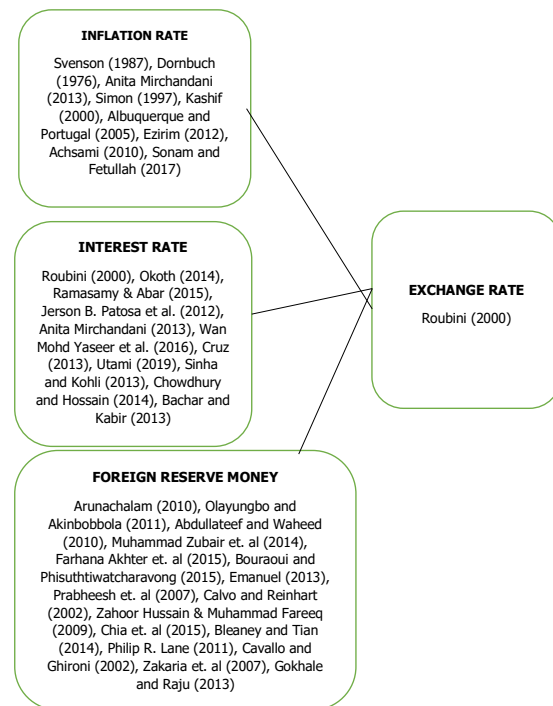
INFLATION RATE

Svenson (1987), Dornbuch (1976), Anita Mirchandani (2013), Simon (1997), Kashif (2000), Albuquerque and Portugal (2005), Ezirim (2012), Achsami (2010), Sonam and Fetullah (2017)

INTEREST RATE

Roubini (2000), Okoth (2014), Ramasamy & Abar (2015), Jerson B. Patosa et al. (2012), Anita Mirchandani (2013), Wan Mohd Yaseer et al. (2016), Cruz (2013), Utami (2019), Sinha and Kohli (2013), Chowdhury and Hossain (2014), Bachar and Kabir (2013)

EXCHANGE RATE

Roubini (2000)

FOREIGN RESERVE MONEY

Arunachalam (2010), Olayungbo and Akinbobbola (2011), Abdullateef and Waheed (2010), Muhammad Zubair et. al (2014), Farhana Akhter et. al (2015), Bouraoui and Phisuthtiwatcharavong (2015), Emanuel (2013), Prabheesh et. al (2007), Calvo and Reinhart (2002), Zahoor Hussain & Muhammad Fareeq (2009), Chia et. al (2015), Bleaney and Tian (2014), Philip R. Lane (2011), Cavallo and Ghironi (2002), Zakaria et. al (2007), Gokhale and Raju (2013)